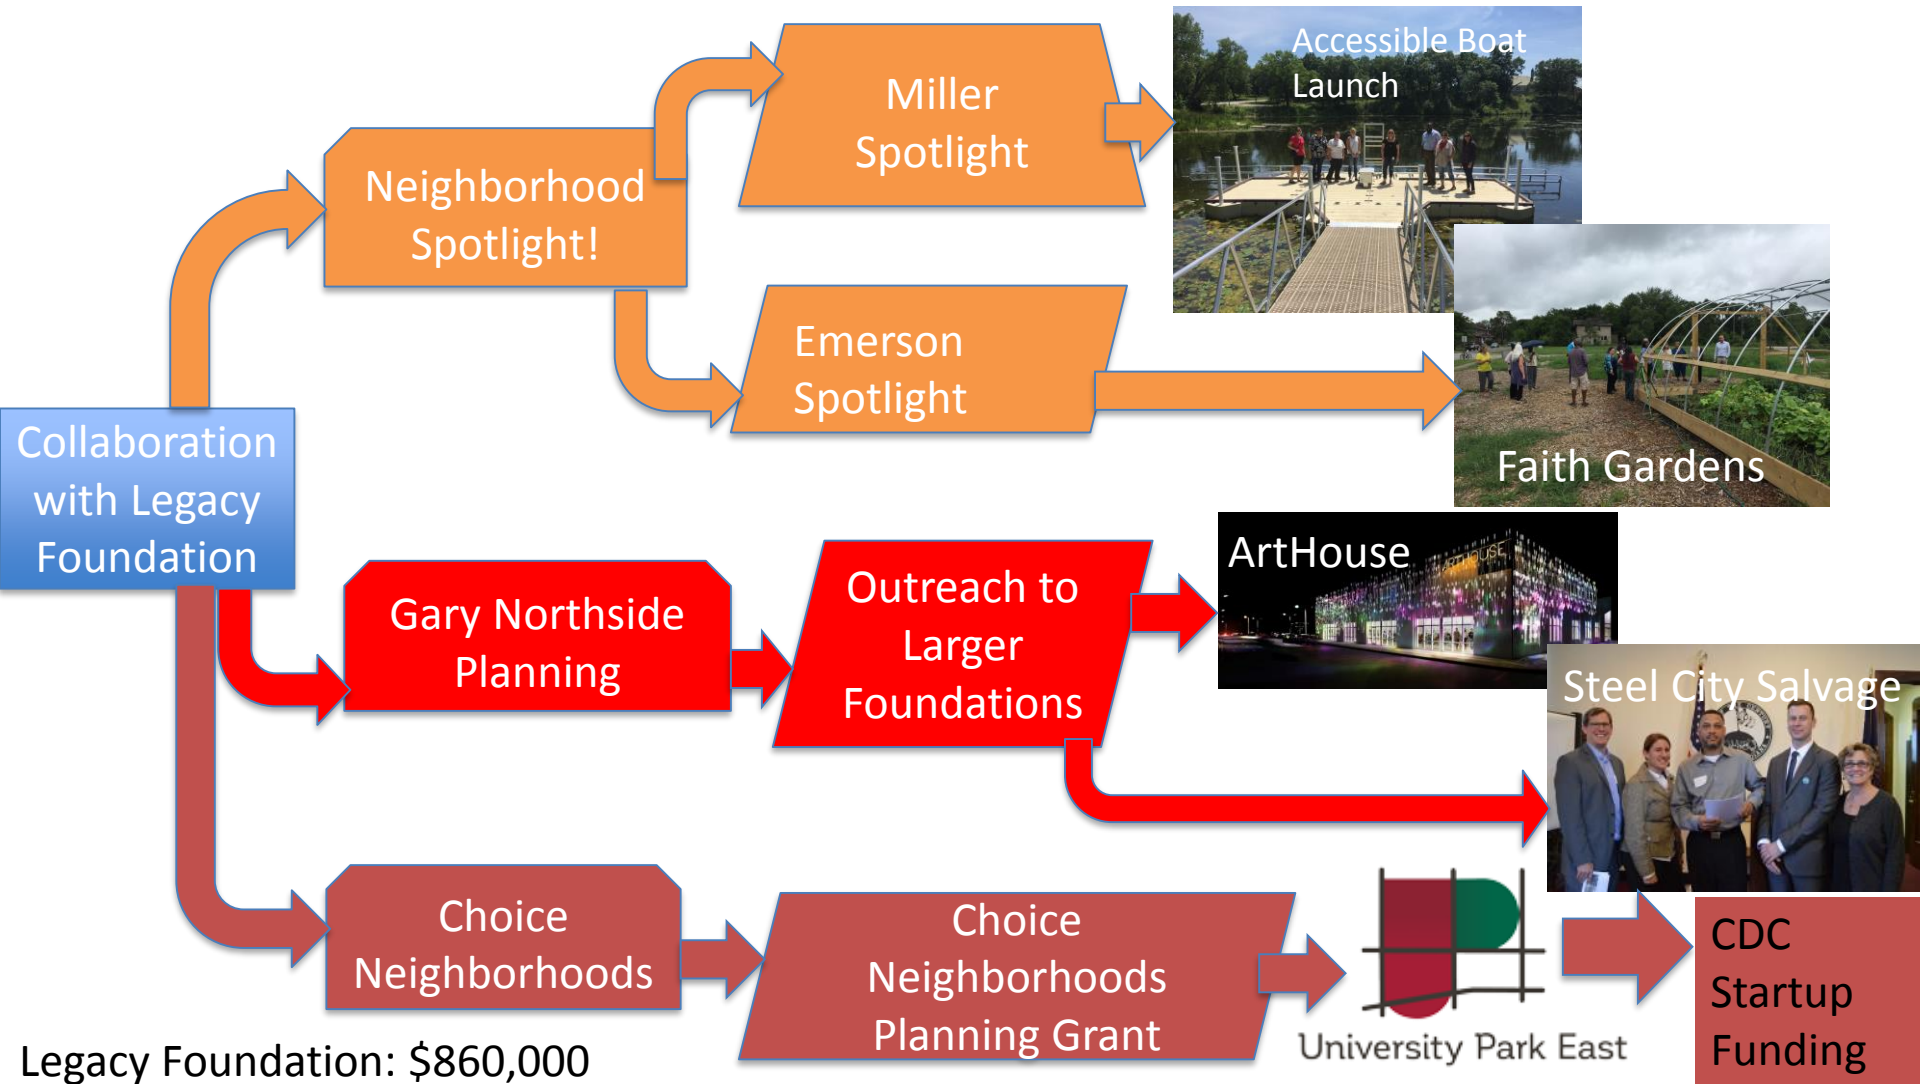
Collaboration with Legacy Foundation

Neighborhood Spotlight!

Miller Spotlight

Accessible Boat Launch

Emerson Spotlight

Faith Gardens

Gary Northside Planning

Outreach to Larger Foundations

ArtHouse

Steel City Salvage

Choice Neighborhoods

Choice Neighborhoods Planning Grant

University Park East

CDC Startup Funding

Legacy Foundation: $860,000